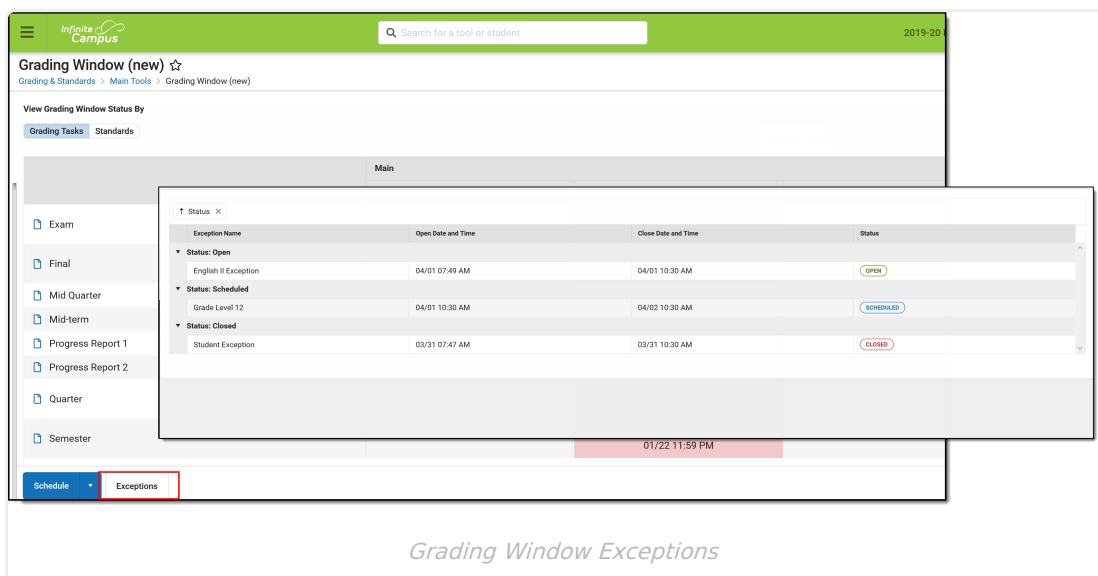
Infinite Campus

Search for a tool or student

2019-20 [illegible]

Grading Window (new) ☆

Grading & Standards > Main Tools > Grading Window (new)

View Grading Window Status By

Grading Tasks Standards

Main

Exam

Final

Mid Quarter

Mid-term

Progress Report 1

Progress Report 2

Quarter

Semester

01/22 11:59 PM

↑ Status ×

| Exception Name | Open Date and Time | Close Date and Time | Status |
|---|---|---|---|
| ▾ Status: Open | | | |
| English II Exception | 04/01 07:49 AM | 04/01 10:30 AM | OPEN |
| ▾ Status: Scheduled | | | |
| Grade Level 12 | 04/01 10:30 AM | 04/02 10:30 AM | SCHEDULED |
| ▾ Status: Closed | | | |
| Student Exception | 03/31 07:47 AM | 03/31 10:30 AM | CLOSED |

Schedule ▾ Exceptions

Grading Window Exceptions